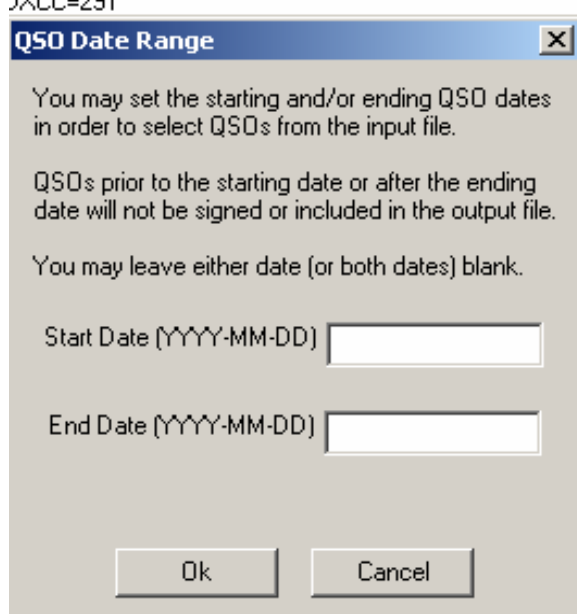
DXCC=291

QSO Date Range

You may set the starting and/or ending QSO dates in order to select QSOs from the input file.

QSOs prior to the starting date or after the ending date will not be signed or included in the output file.

You may leave either date (or both dates) blank.

Start Date (YYYY-MM-DD)

End Date (YYYY-MM-DD)

Ok

Cancel